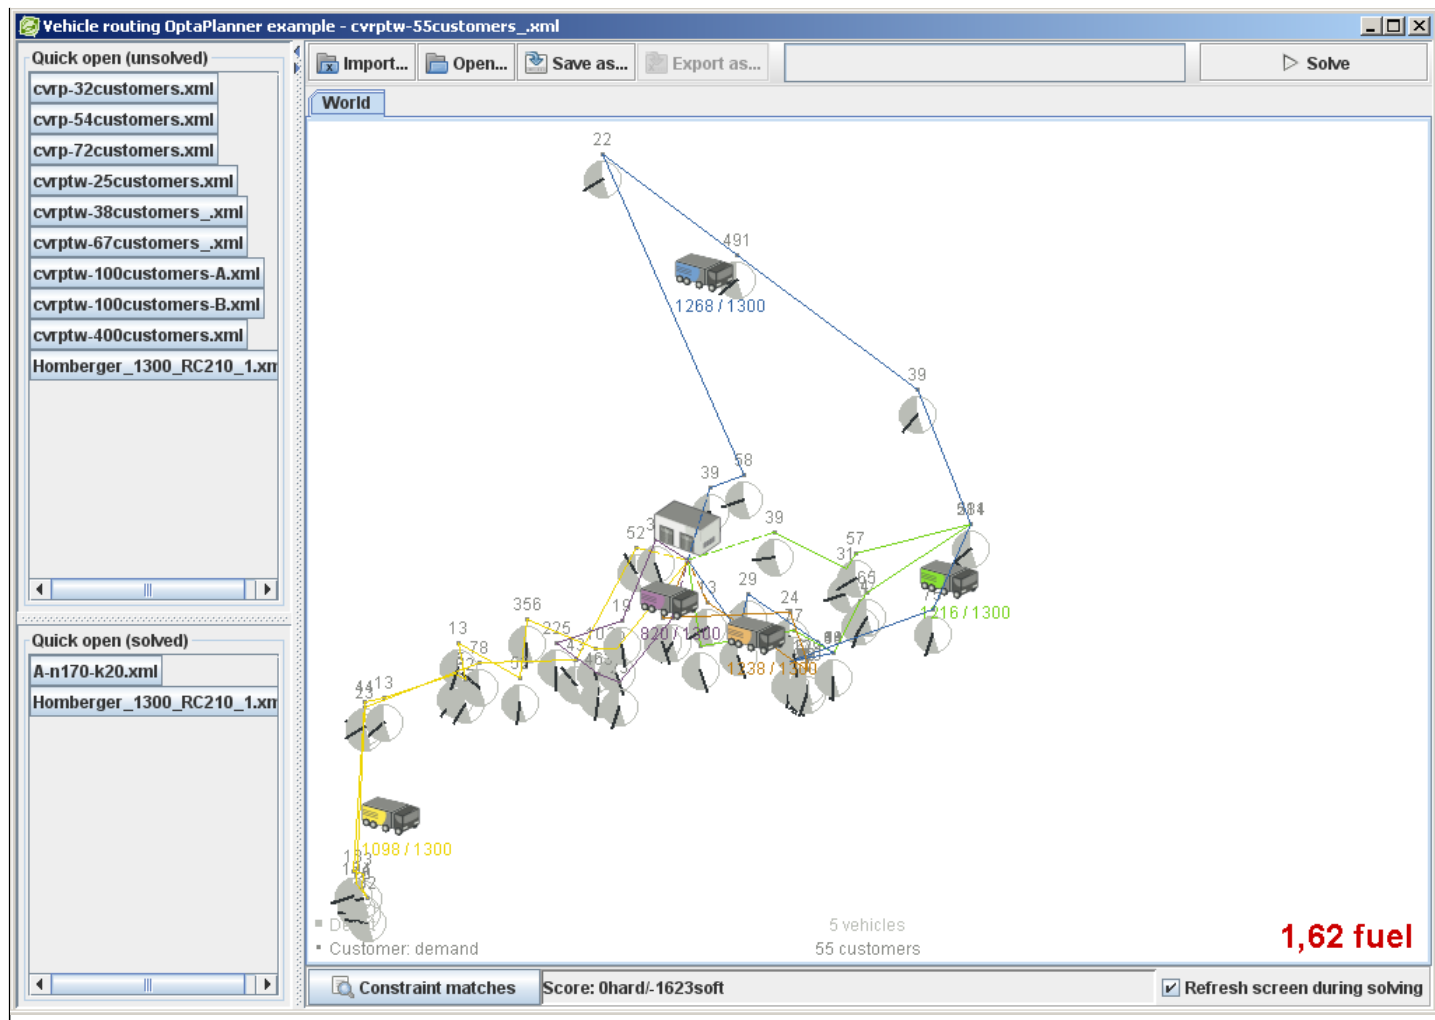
Vehicle routing OptaPlanner example - cvrptw-55customers_.xml

Quick open (unsolved)
cvrp-32customers.xml
cvrp-54customers.xml
cvrp-72customers.xml
cvrptw-25customers.xml
cvrptw-38customers_.xml
cvrptw-67customers_.xml
cvrptw-100customers-A.xml
cvrptw-100customers-B.xml
cvrptw-400customers.xml
Homberger_1300_RC210_1.xm

Quick open (solved)
A-n170-k20.xml
Homberger_1300_RC210_1.xm

Import... Open... Save as... Export as... Solve

World

22
491
1268 / 1300
39
39
58
39
52
57
31
534
29
24
65
1216 / 1300
356
13
19
820 / 1300
225
10
43
77
78
1338 / 1300
52
463
4413
23
1098 / 1300
133
134
De
5 vehicles
Customer: demand
55 customers
1,62 fuel

Constraint matches
Score: 0hard/-1623soft
Refresh screen during solving